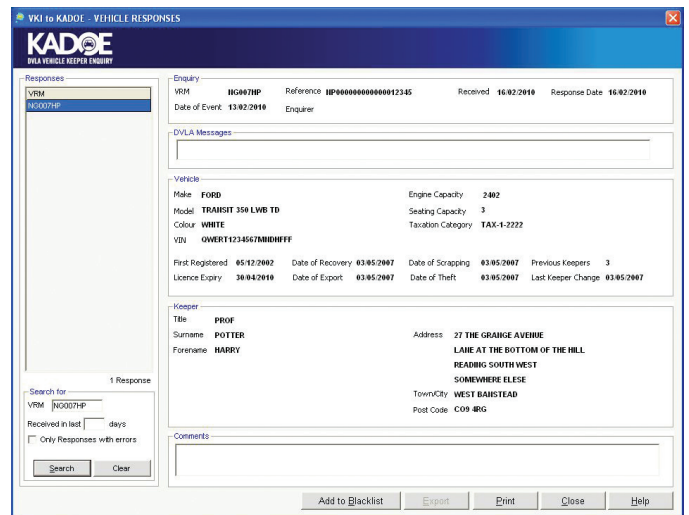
VKI to KADOE - VEHICLE RESPONSES

KADOE
DVLA VEHICLE KEEPER ENQUIRY

Responses
VRM
NG007HP

1 Response

Search for
VRM NG007HP
Received in last days
Only Responses with errors
Search
Clear

Enquiry
VRM NG007HP
Reference NP000000000000012345
Received 16/02/2010
Response Date 16/02/2010
Date of Event 13/02/2010
Enquirer

DVLA Messages

Vehicle
Make FORD
Model TRANSIT 350 LWB TD
Colour WHITE
VIN QWERT1234567MNDHFFF
Engine Capacity 2402
Seating Capacity 3
Taxation Category TAX-1-2222
First Registered 05/12/2002
Date of Recovery 03/05/2007
Date of Scrapping 03/05/2007
Previous Keepers 3
Licence Expiry 30/04/2010
Date of Export 03/05/2007
Date of Theft 03/05/2007
Last Keeper Change 03/05/2007

Keeper
Title PROF
Surname POTTER
Forename HARRY
Address 27 THE GRANGE AVENUE
LANE AT THE BOTTOM OF THE HILL
READING SOUTH WEST
SOMEWHERE ELESE
Town/City WEST BANSTEAD
Post Code CO9 4RG

Comments

Add to Blacklist
Export
Print
Close
Help